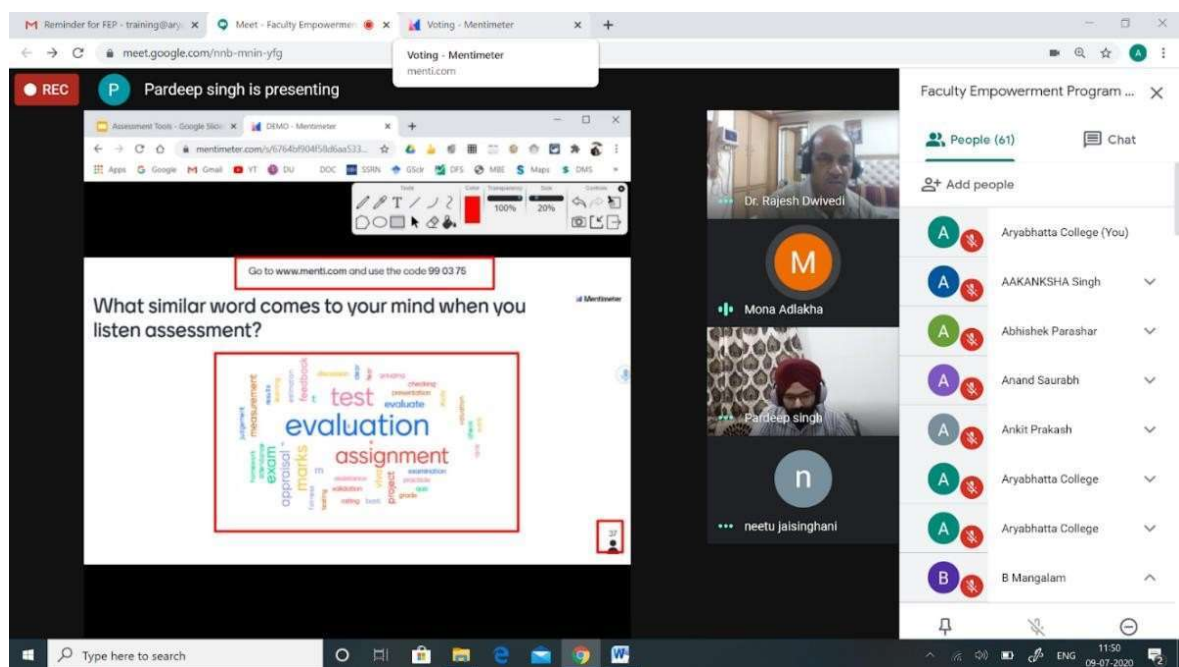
M Reminder for FEP - training@ary ×
Meet - Faculty Empowermen ×
Voting - Mentimeter ×
+

meet.google.com/nnb-mnin-yfg

Voting - Mentimeter
menti.com

REC
P Pardeep singh is presenting

Assessment Tools - Google Slide ×
DEMO - Mentimeter ×
+

mentimeter.com/s/6764bf904f58d6aa533...

Apps G Google M Gmail YT DU DOC SSRN GScir DFS MBE Maps DMS

Tools Color Transparency Size Controls
100% 20%

Go to www.menti.com and use the code 99 03 75

What similar word comes to your mind when you listen assessment?

Mentimeter

test
evaluation
assignment
evaluate
exam
marks
appraisal
measurement
feedback
presentation
checking
grading
discussion
judgement
examination
project
practicals
quiz
rating
grade
homework
result
estimation

37

Dr. Rajesh Dwivedi

M
Mona Adlakha

Pardeep singh

n
neetu jaisinghani

Faculty Empowerment Program ... ×

People (61)
Chat

Add people

A Aryabhatta College (You)
A AAKANKSHA Singh
A Abhishek Parashar
A Anand Saurabh
A Ankit Prakash
A Aryabhatta College
A Aryabhatta College
B B Mangalam

Type here to search

ENG 11:50 09-07-2020